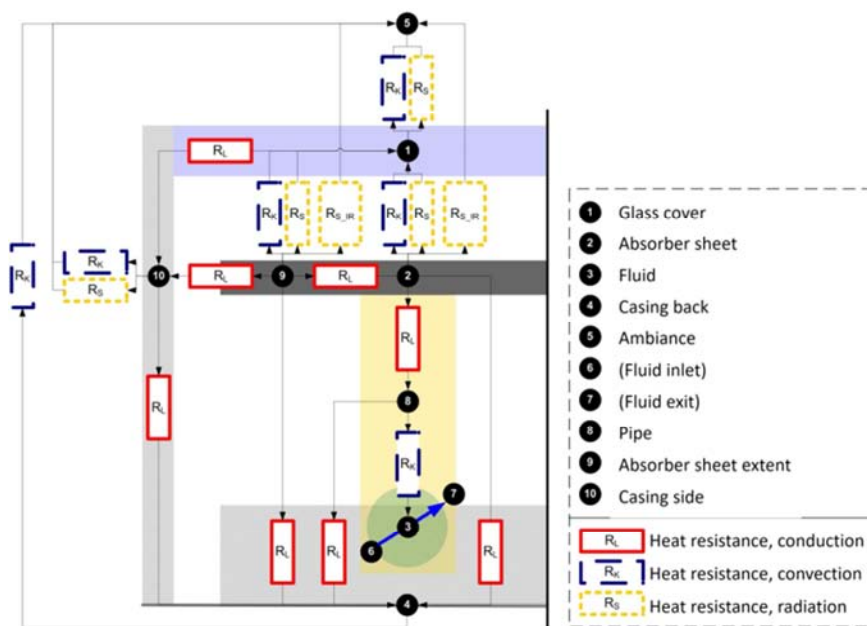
5

$R_K$ $R_S$

$R_L$

1

$R_K$ $R_S$ $R_{S\_IR}$ $R_K$ $R_S$ $R_{S\_IR}$

$R_K$ $R_K$ $R_S$ 10 $R_L$ 9 $R_L$ 2

$R_L$

$R_L$

8

$R_K$

7

3

6

$R_L$ $R_L$ $R_L$

4

1 Glass cover
2 Absorber sheet
3 Fluid
4 Casing back
5 Ambiance
6 (Fluid inlet)
7 (Fluid exit)
8 Pipe
9 Absorber sheet extent
10 Casing side

$R_L$ Heat resistance, conduction
$R_K$ Heat resistance, convection
$R_S$ Heat resistance, radiation